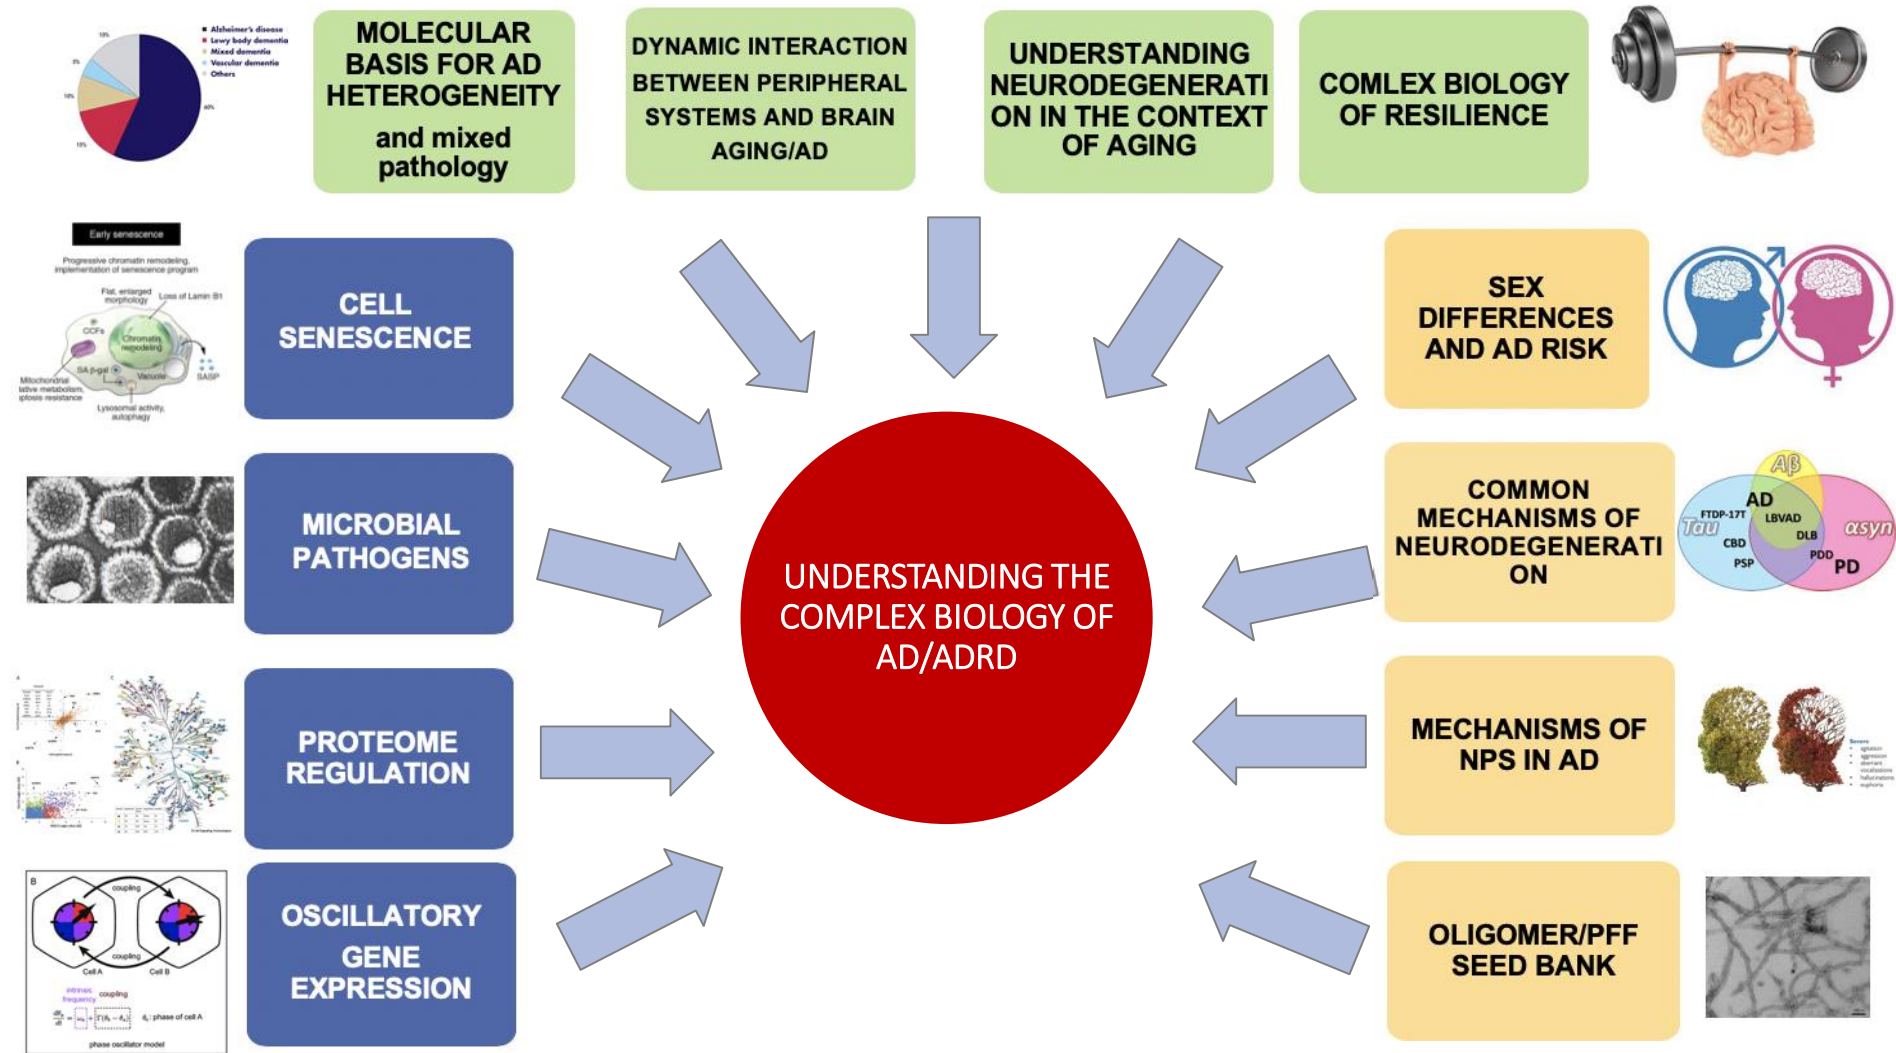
Alzheimer's disease
Lewy body dementia
Mixed dementia
Vascular dementia
Others

MOLECULAR BASIS FOR AD HETEROGENEITY and mixed pathology

DYNAMIC INTERACTION BETWEEN PERIPHERAL SYSTEMS AND BRAIN AGING/AD

UNDERSTANDING NEURODEGENERATION IN THE CONTEXT OF AGING

COMLEX BIOLOGY OF RESILIENCE

Early senescence
Progressive chromatin remodeling, implementation of senescence program
Flat, enlarged morphology
Loss of Lamin B1
CCFs
Chromatin remodeling
SA β-gal
Vacuole
SASP
Mitochondrial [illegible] metabolism, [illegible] resistance
Lysosomal activity, autophagy

CELL SENESCENCE

MICROBIAL PATHOGENS

PROTEOME REGULATION

OSCILLATORY GENE EXPRESSION

B
coupling
coupling
Cell A
Cell B
intrinsic frequency
coupling
phase of cell A
phase oscillator model

UNDERSTANDING THE COMPLEX BIOLOGY OF AD/ADRD

SEX DIFFERENCES AND AD RISK

COMMON MECHANISMS OF NEURODEGENERATION

Aβ
AD
FTDP-17T
LBVAD
Tau
CBD
DLB
αsyn
PSP
PDD
PD

MECHANISMS OF NPS IN AD

OLIGOMER/PFF SEED BANK